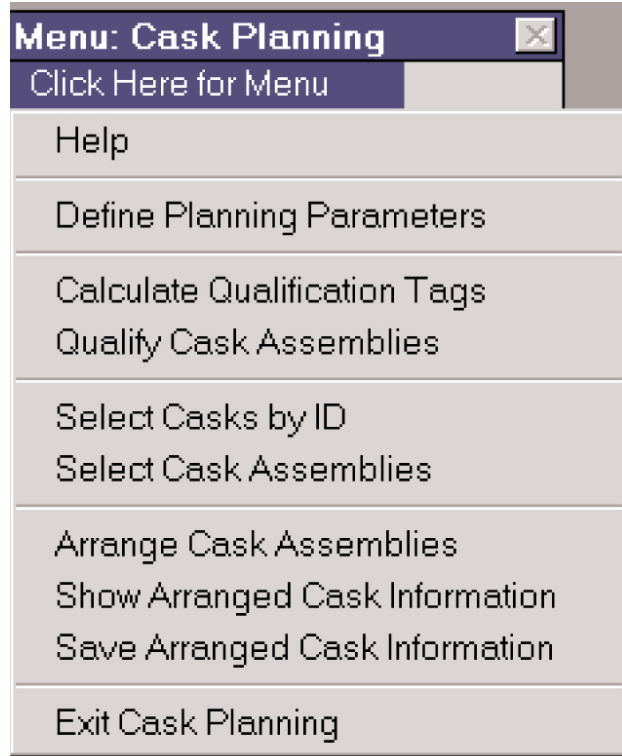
Menu: Cask Planning
Click Here for Menu

Help

Define Planning Parameters

Calculate Qualification Tags
Qualify Cask Assemblies

Select Casks by ID
Select Cask Assemblies

Arrange Cask Assemblies
Show Arranged Cask Information
Save Arranged Cask Information

Exit Cask Planning